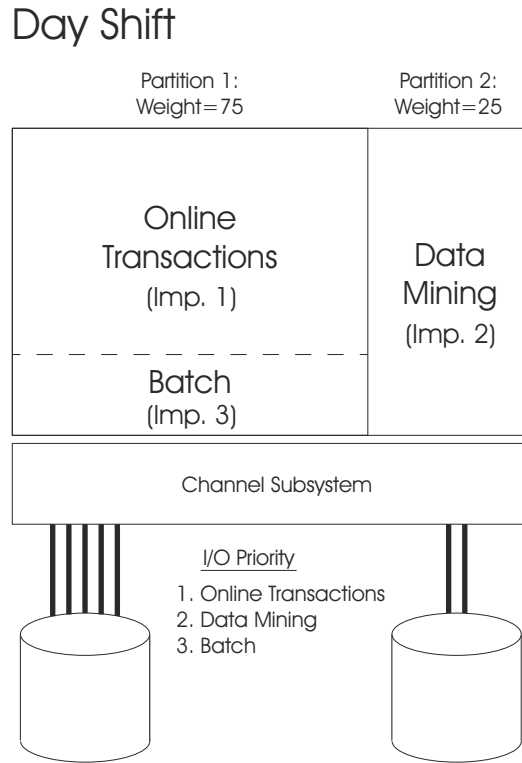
Day Shift

Partition 1:
Weight=75

Partition 2:
Weight=25

Online
Transactions
(Imp. 1)

Batch
(Imp. 3)

Data
Mining
(Imp. 2)

Channel Subsystem

I/O Priority
1. Online Transactions
2. Data Mining
3. Batch